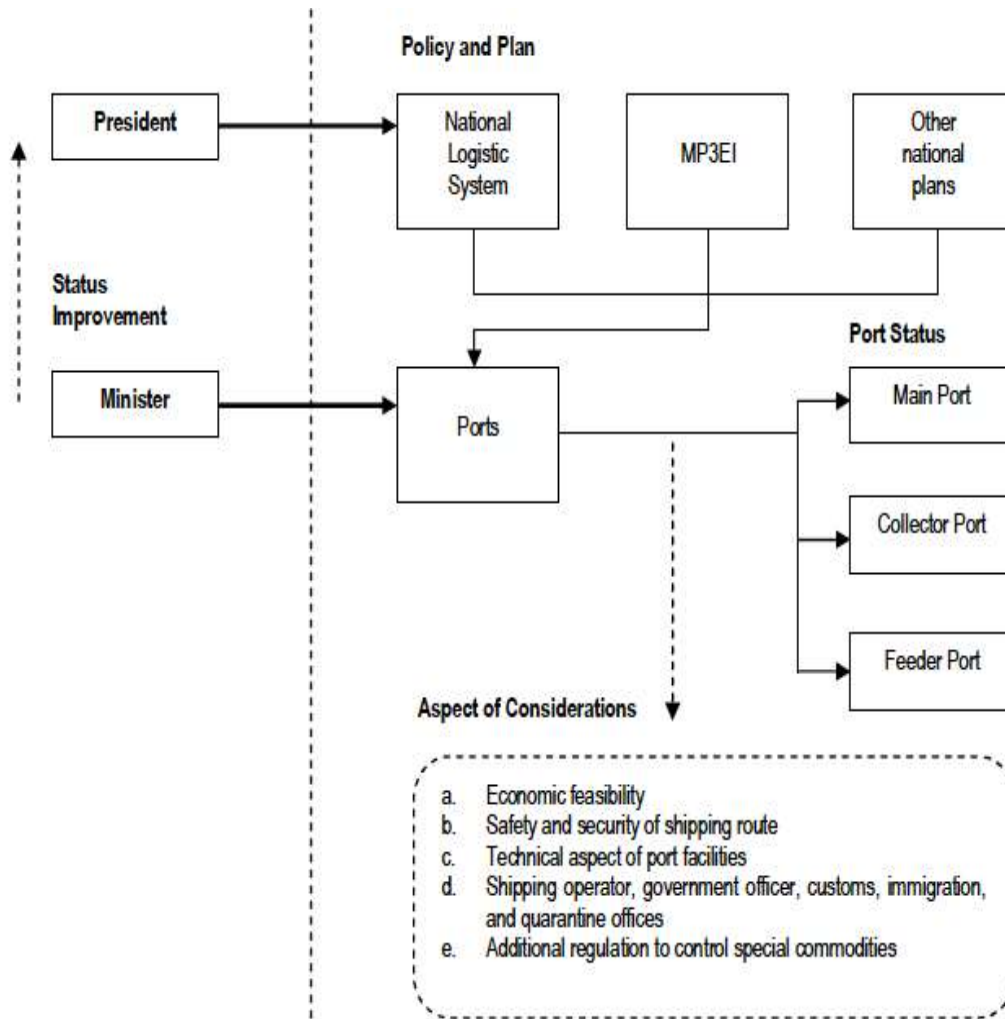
Policy and Plan

President

National Logistic System

MP3EI

Other national plans

Status Improvement

Port Status

Minister

Ports

Main Port

Collector Port

Feeder Port

Aspect of Considerations

a. Economic feasibility
b. Safety and security of shipping route
c. Technical aspect of port facilities
d. Shipping operator, government officer, customs, immigration, and quarantine offices
e. Additional regulation to control special commodities